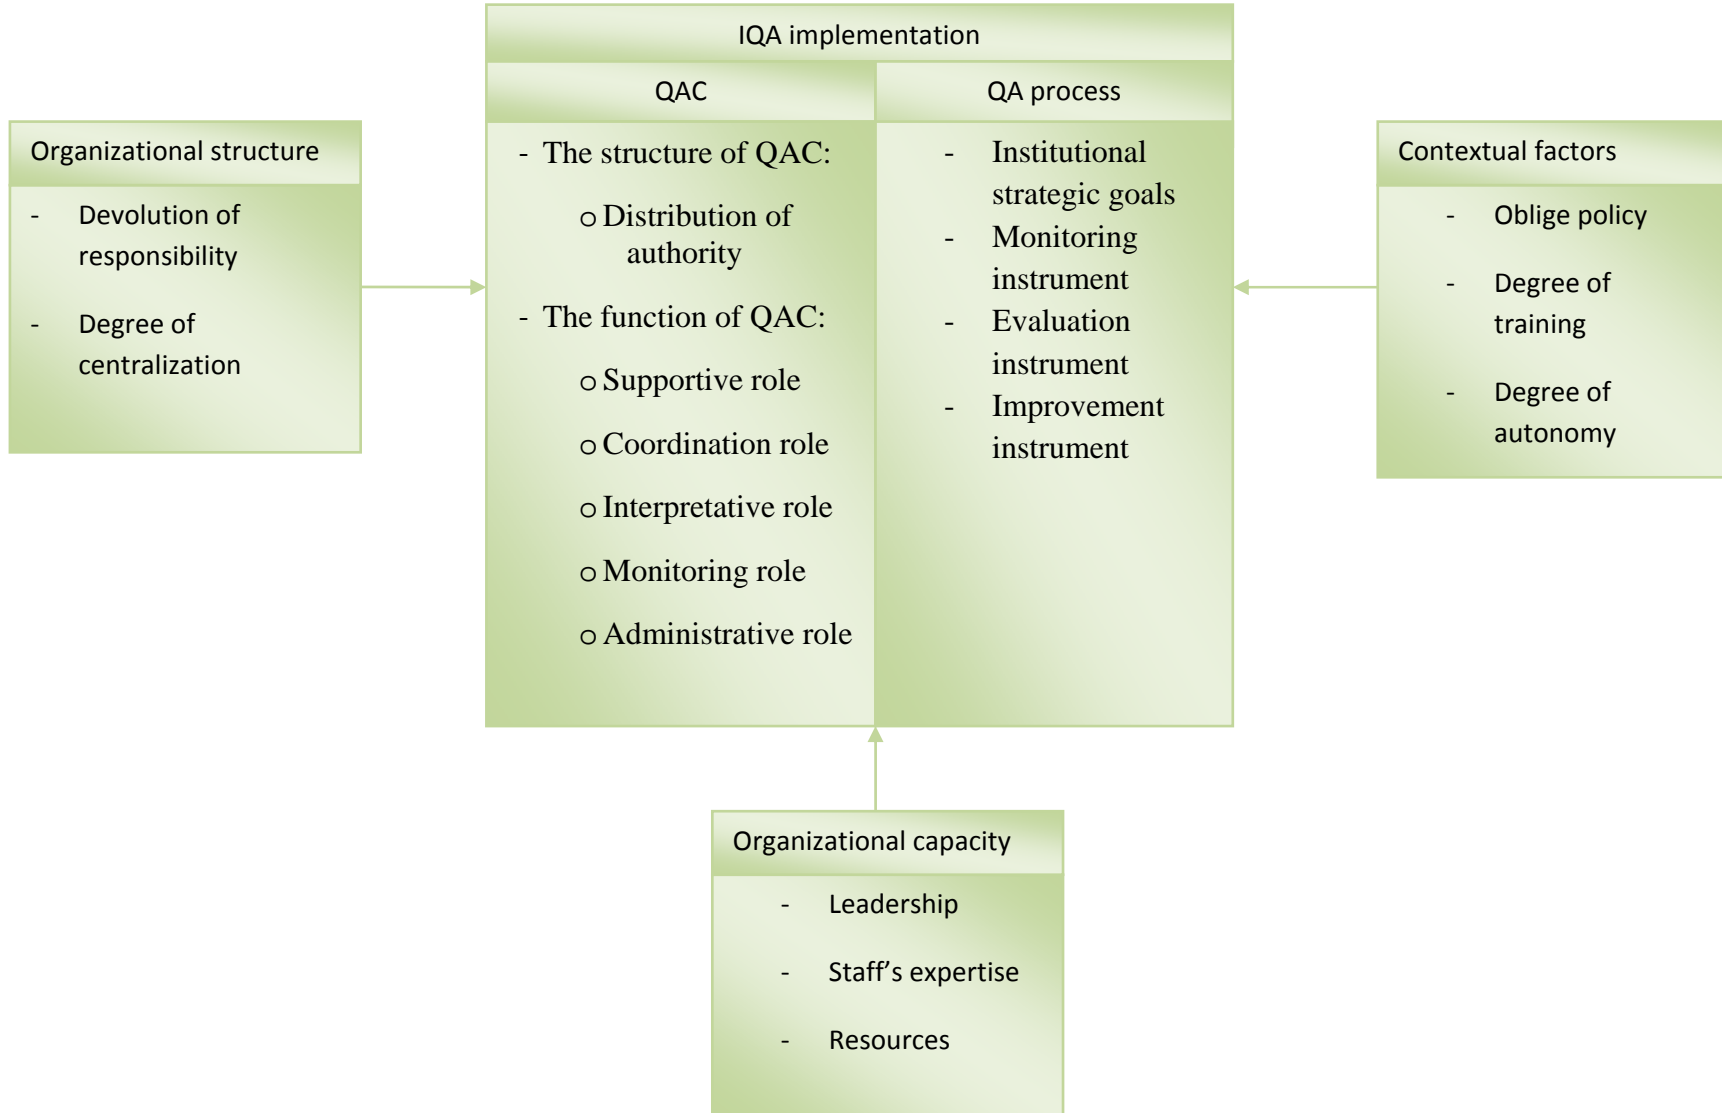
Organizational structure

- Devolution of responsibility
- Degree of centralization

IQA implementation

QAC

- The structure of QAC:
  o Distribution of authority
- The function of QAC:
  o Supportive role
  o Coordination role
  o Interpretative role
  o Monitoring role
  o Administrative role

QA process

- Institutional strategic goals
- Monitoring instrument
- Evaluation instrument
- Improvement instrument

Contextual factors

- Oblige policy
- Degree of training
- Degree of autonomy

Organizational capacity

- Leadership
- Staff’s expertise
- Resources